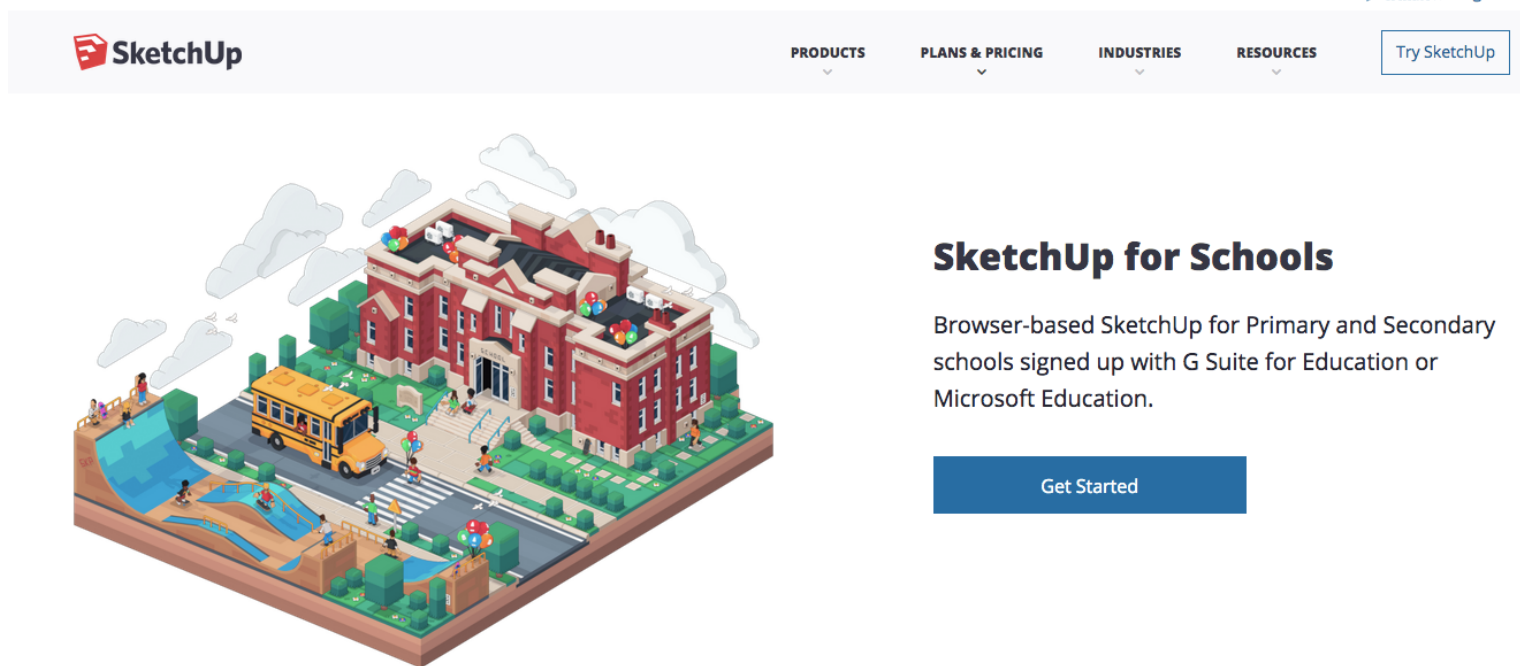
SketchUp

PRODUCTS

PLANS & PRICING

INDUSTRIES

RESOURCES

Try SketchUp

SCHOOL

SketchUp for Schools

Browser-based SketchUp for Primary and Secondary schools signed up with G Suite for Education or Microsoft Education.

Get Started